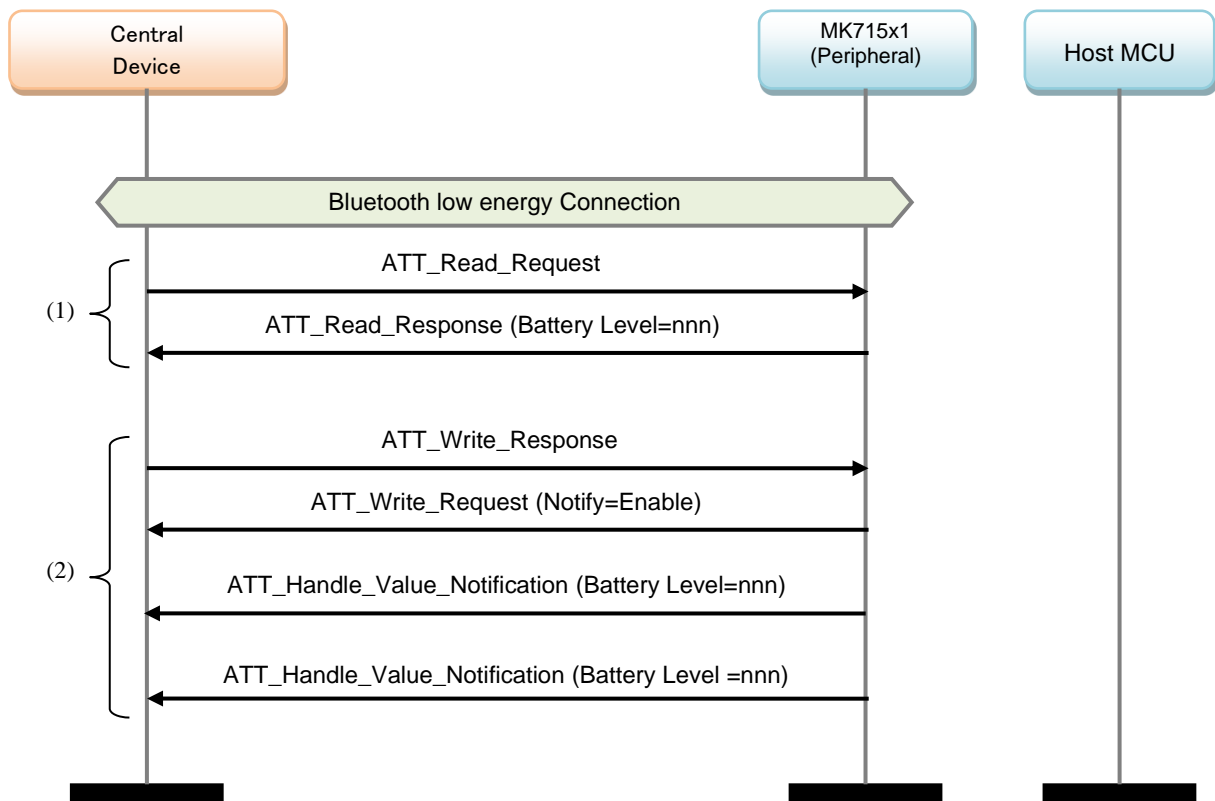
Central Device

MK715x1 (Peripheral)

Host MCU

Bluetooth low energy Connection

(1)

ATT_Read_Request

ATT_Read_Response (Battery Level=nnn)

(2)

ATT_Write_Response

ATT_Write_Request (Notify=Enable)

ATT_Handle_Value_Notification (Battery Level=nnn)

ATT_Handle_Value_Notification (Battery Level =nnn)